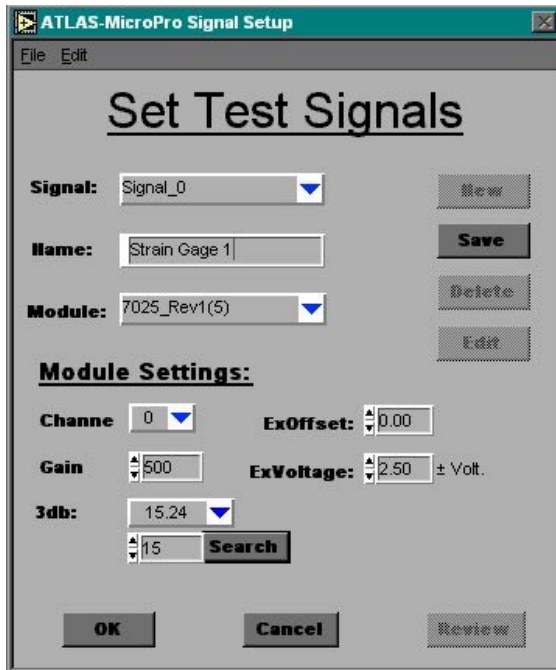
ATLAS-MicroPro Signal Setup

File Edit

Set Test Signals

Signal: Signal_0

New

Name: Strain Gage 1

Save

Module: 7025_Rev1(5)

Delete

Edit

Module Settings:

Channe 0

ExOffset: 0.00

Gain 500

ExVoltage: 2.50 ± Volt.

3db: 15.24

15 Search

OK

Cancel

Review